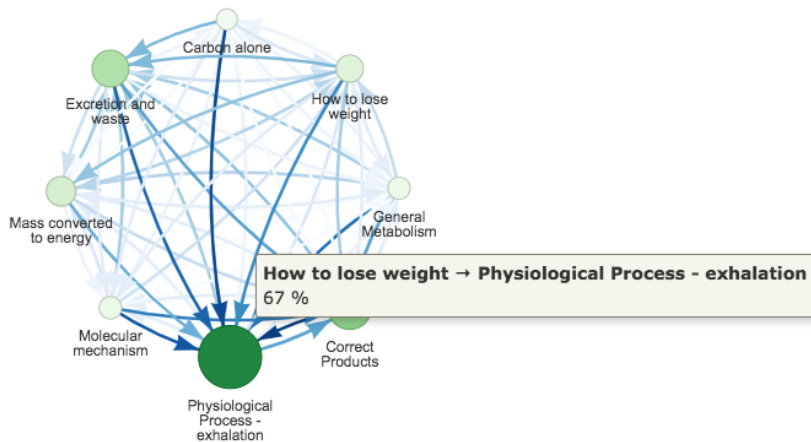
Carbon alone

Excretion and waste

How to lose weight

Mass converted to energy

General Metabolism

How to lose weight → Physiological Process - exhalation
67 %

Molecular mechanism

Correct Products

Physiological Process - exhalation